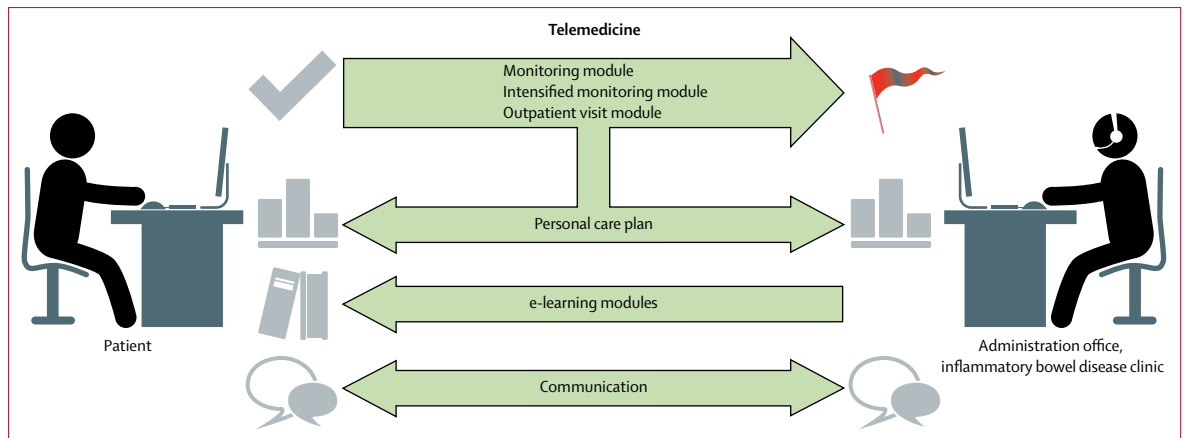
Telemedicine

Monitoring module
Intensified monitoring module
Outpatient visit module

Personal care plan

e-learning modules

Communication

Patient

Administration office, inflammatory bowel disease clinic